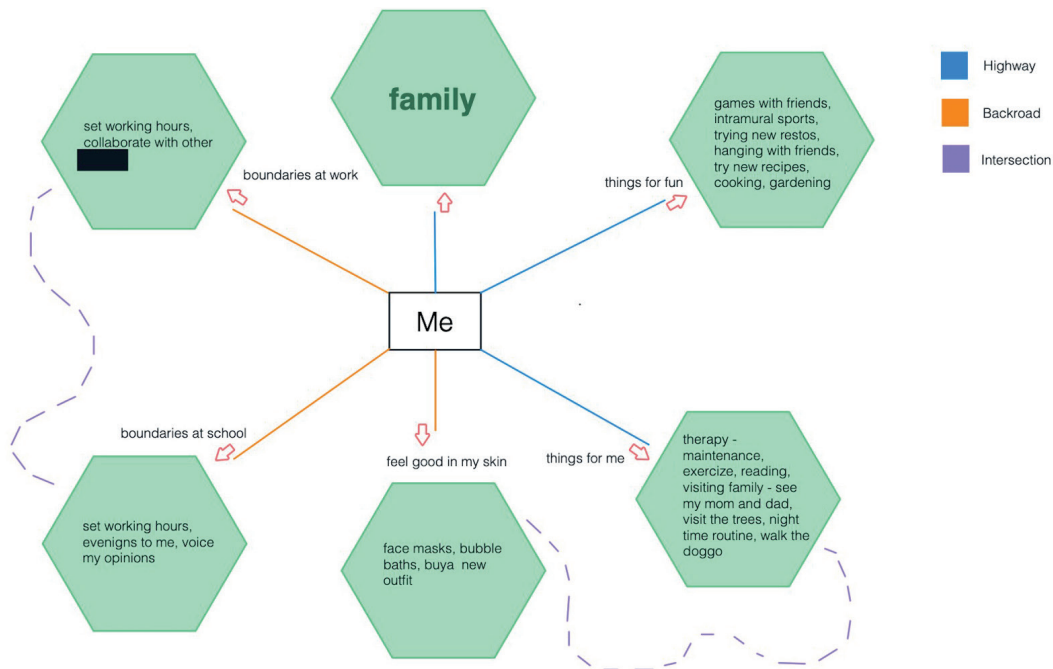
family

set working hours, collaborate with other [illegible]

boundaries at work

games with friends, intramural sports, trying new restos, hanging with friends, try new recipes, cooking, gardening

things for fun

Highway

Backroad

Intersection

Me

boundaries at school

feel good in my skin

things for me

therapy - maintenance, exercize, reading, visiting family - see my mom and dad, visit the trees, night time routine, walk the doggo

set working hours, evenigns to me, voice my opinions

face masks, bubble baths, buya new outfit